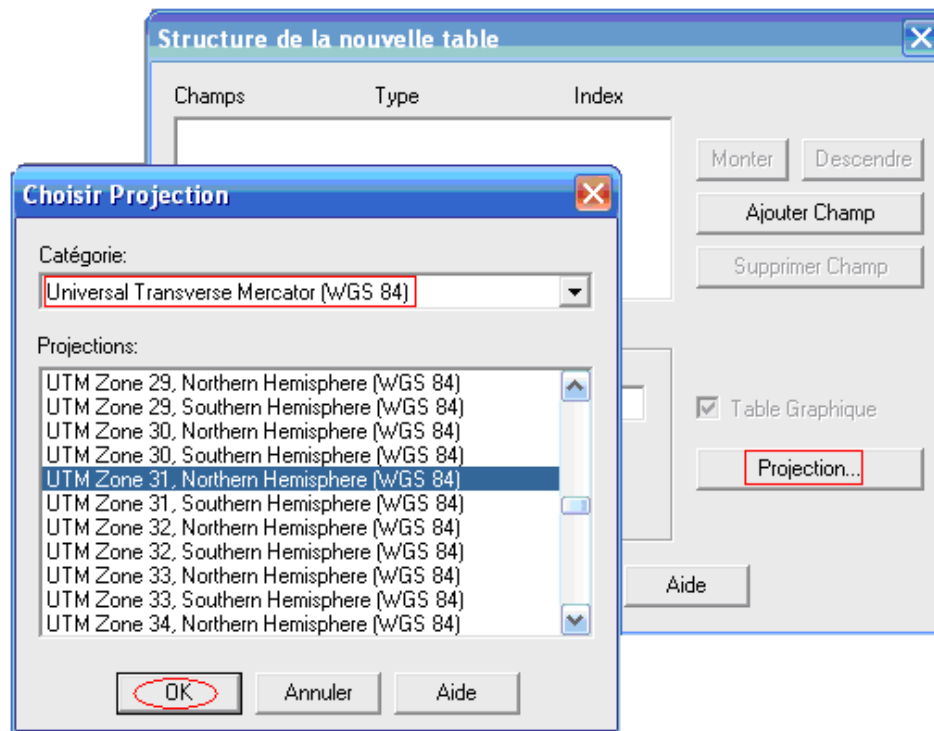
Structure de la nouvelle table

Champs Type Index

Monter Descendre

Ajouter Champ

Supprimer Champ

Table Graphique

Projection...

Aide

Choisir Projection

Catégorie:

Universal Transverse Mercator (WGS 84)

Projections:

UTM Zone 29, Northern Hemisphere (WGS 84)
UTM Zone 29, Southern Hemisphere (WGS 84)
UTM Zone 30, Northern Hemisphere (WGS 84)
UTM Zone 30, Southern Hemisphere (WGS 84)
UTM Zone 31, Northern Hemisphere (WGS 84)
UTM Zone 31, Southern Hemisphere (WGS 84)
UTM Zone 32, Northern Hemisphere (WGS 84)
UTM Zone 32, Southern Hemisphere (WGS 84)
UTM Zone 33, Northern Hemisphere (WGS 84)
UTM Zone 33, Southern Hemisphere (WGS 84)
UTM Zone 34, Northern Hemisphere (WGS 84)

OK Annuler Aide